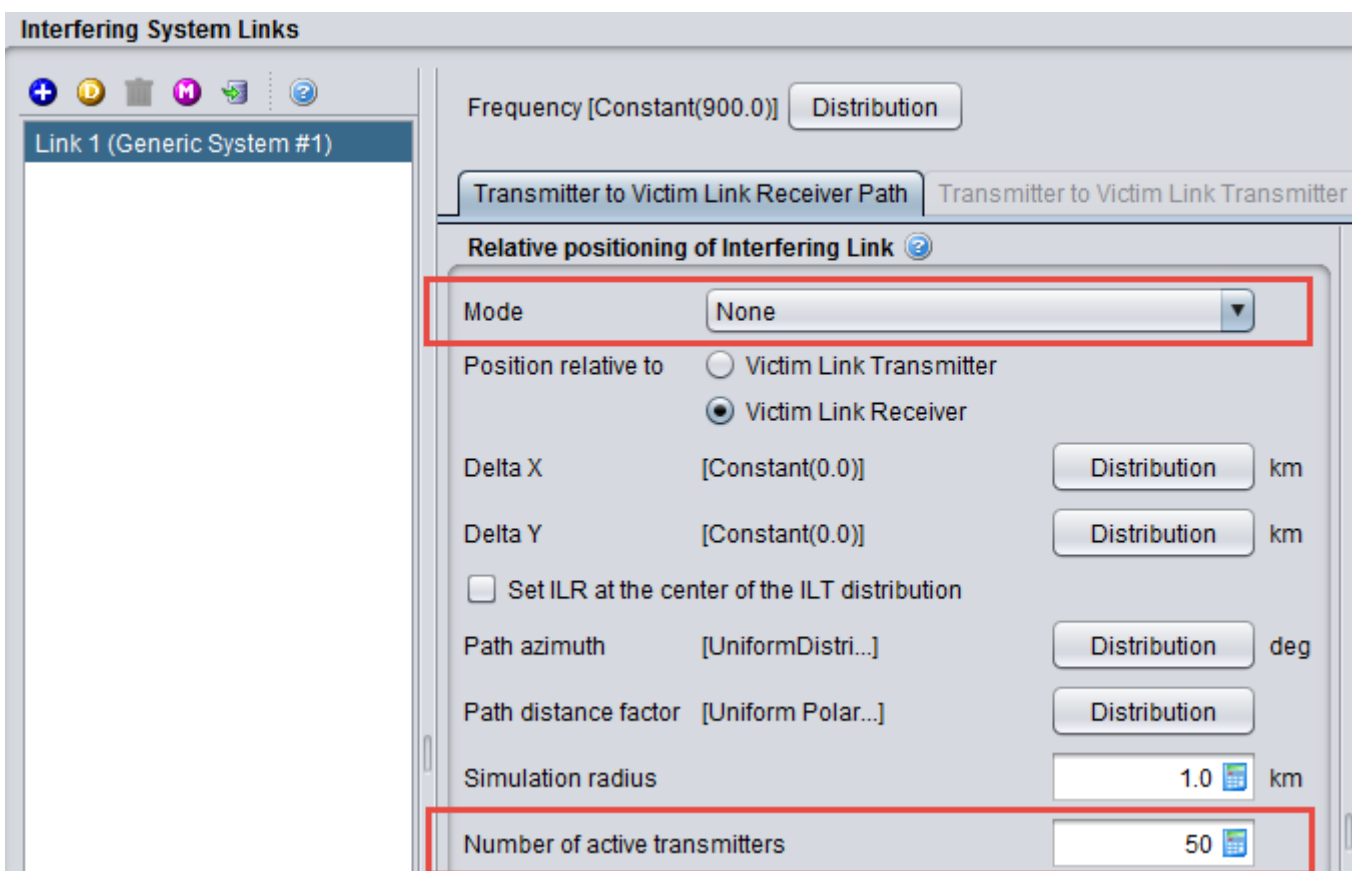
Interfering System Links

Link 1 (Generic System #1)

Frequency [Constant(900.0)] Distribution

Transmitter to Victim Link Receiver Path | Transmitter to Victim Link Transmitter

Relative positioning of Interfering Link

Mode None

Position relative to Victim Link Transmitter

Victim Link Receiver

Delta X [Constant(0.0)] Distribution km

Delta Y [Constant(0.0)] Distribution km

Set ILR at the center of the ILT distribution

Path azimuth [UniformDistri...] Distribution deg

Path distance factor [Uniform Polar...] Distribution

Simulation radius 1.0 km

Number of active transmitters 50